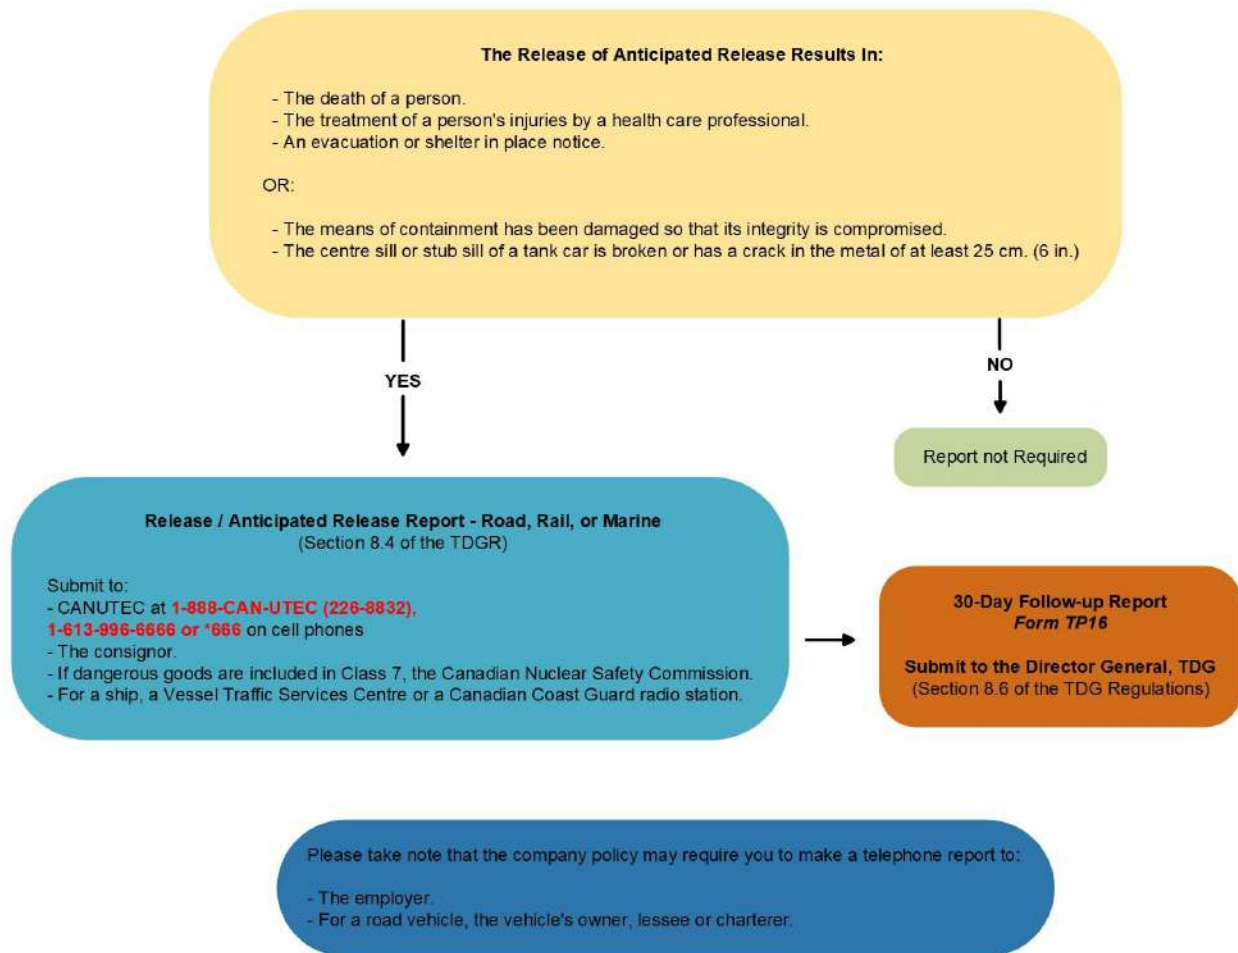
The Release of Anticipated Release Results In:

- The death of a person.
- The treatment of a person's injuries by a health care professional.
- An evacuation or shelter in place notice.

OR:

- The means of containment has been damaged so that its integrity is compromised.
- The centre sill or stub sill of a tank car is broken or has a crack in the metal of at least 25 cm. (6 in.)

YES

NO

Report not Required

Release / Anticipated Release Report - Road, Rail, or Marine
(Section 8.4 of the TDGR)

Submit to:
- CANUTEC at 1-888-CAN-UTEC (226-8832), 1-613-996-6666 or *666 on cell phones
- The consignor.
- If dangerous goods are included in Class 7, the Canadian Nuclear Safety Commission.
- For a ship, a Vessel Traffic Services Centre or a Canadian Coast Guard radio station.

30-Day Follow-up Report
Form TP16

Submit to the Director General, TDG
(Section 8.6 of the TDG Regulations)

Please take note that the company policy may require you to make a telephone report to:

- The employer.
- For a road vehicle, the vehicle's owner, lessee or charterer.